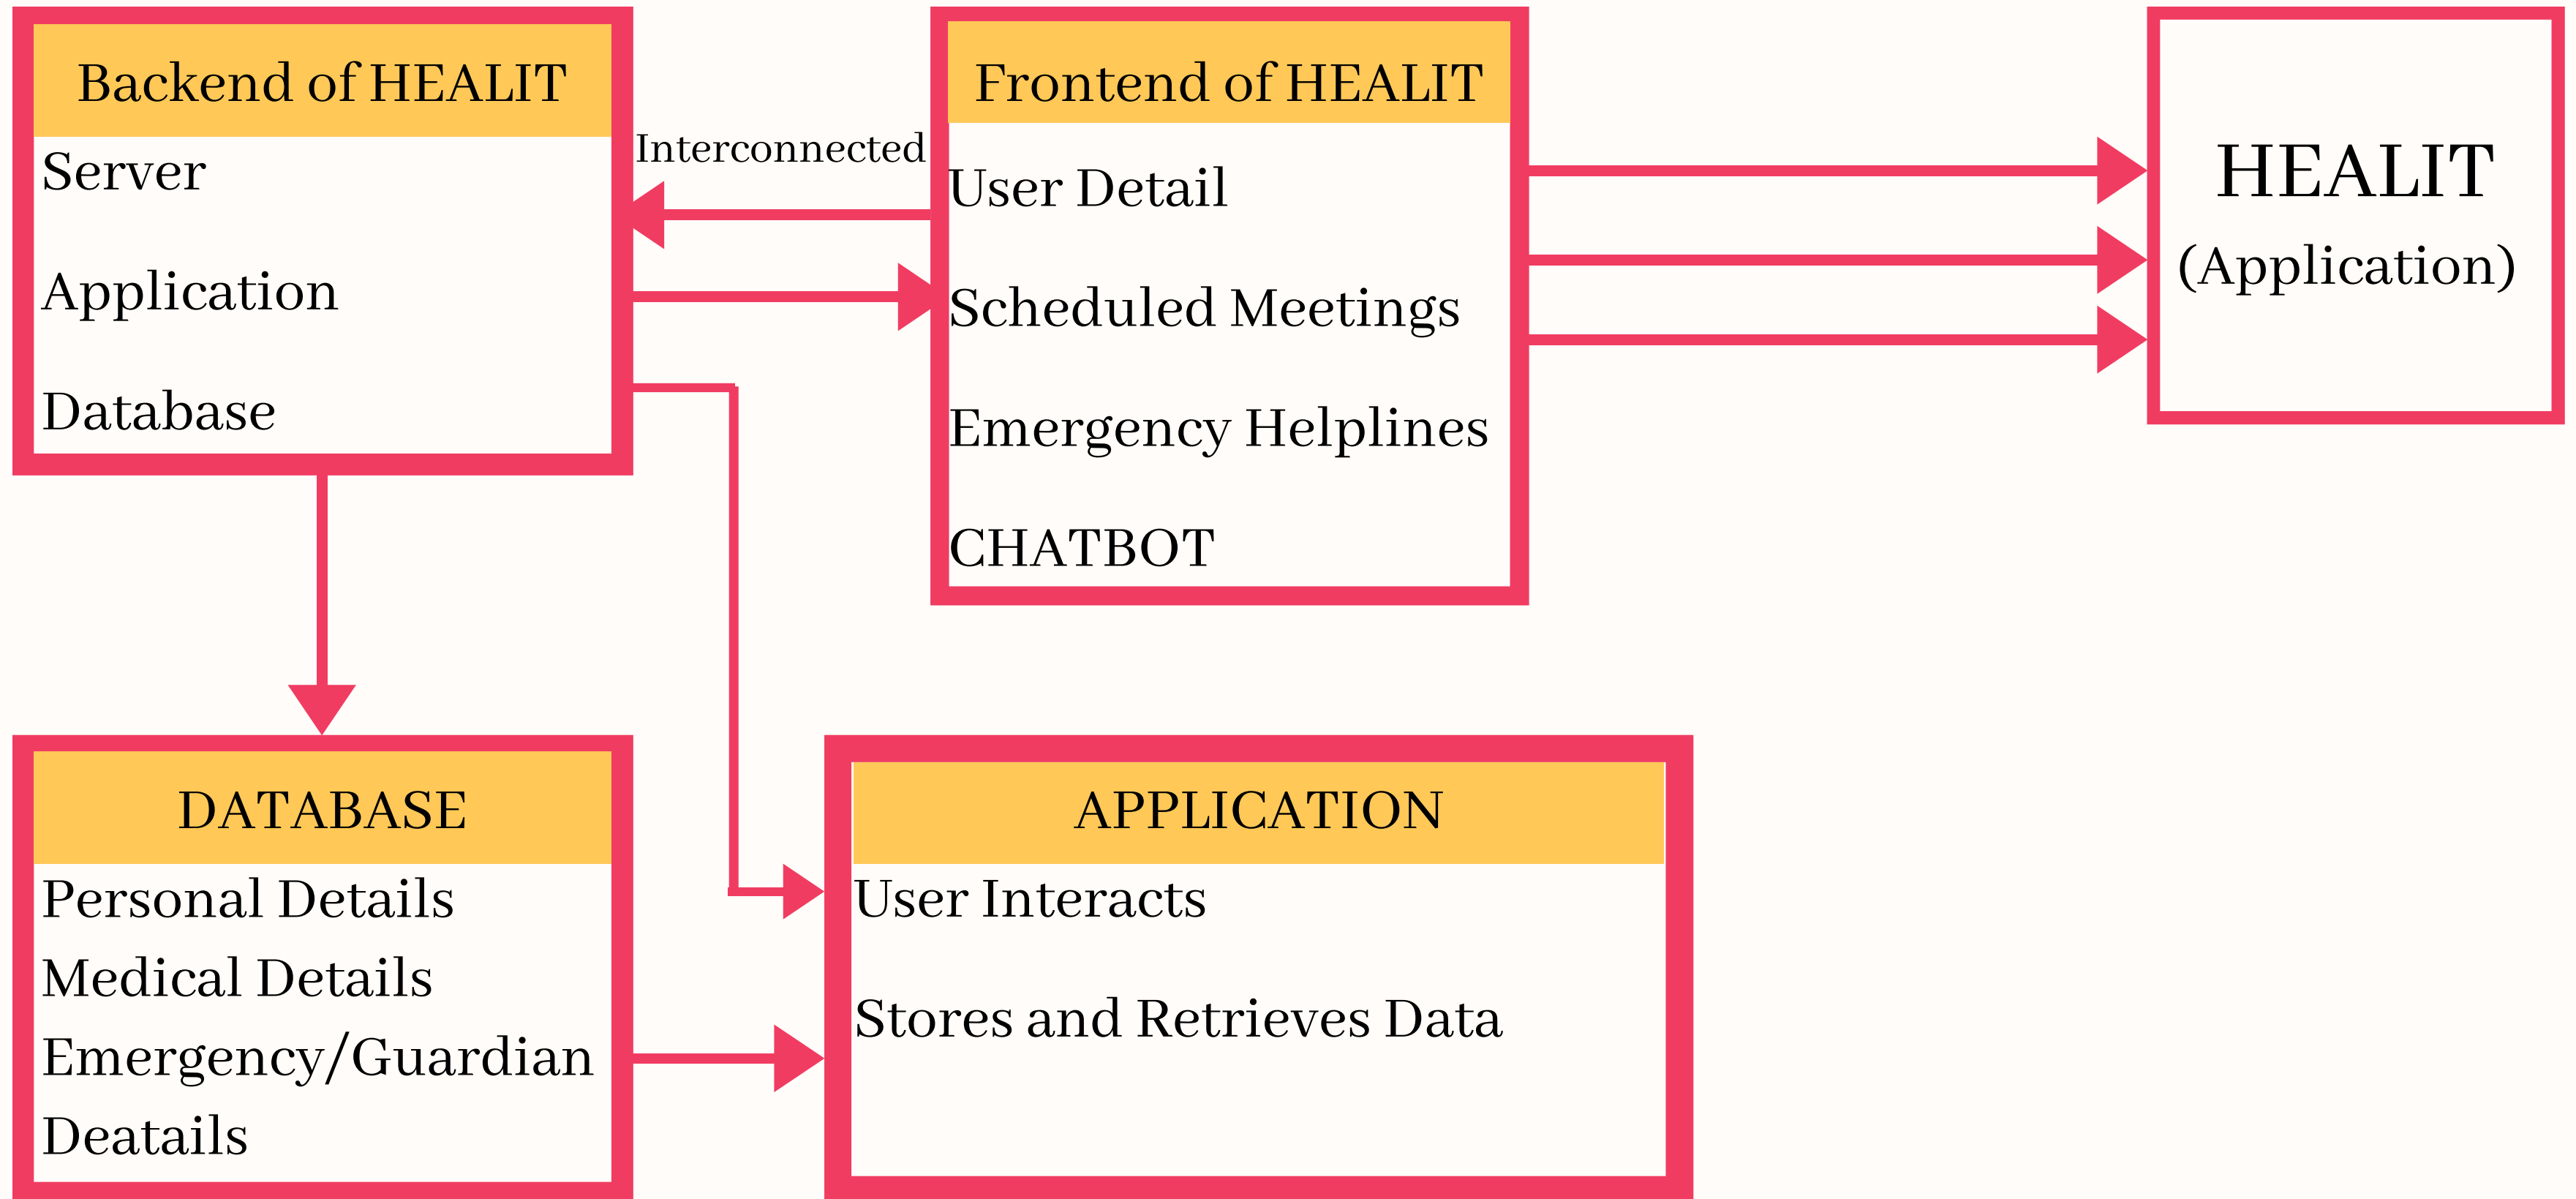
Backend of HEALIT
Server
Application
Database

Interconnected

Frontend of HEALIT
User Detail
Scheduled Meetings
Emergency Helplines
CHATBOT

HEALIT
(Application)

DATABASE
Personal Details
Medical Details
Emergency/Guardian Deatails

APPLICATION
User Interacts
Stores and Retrieves Data